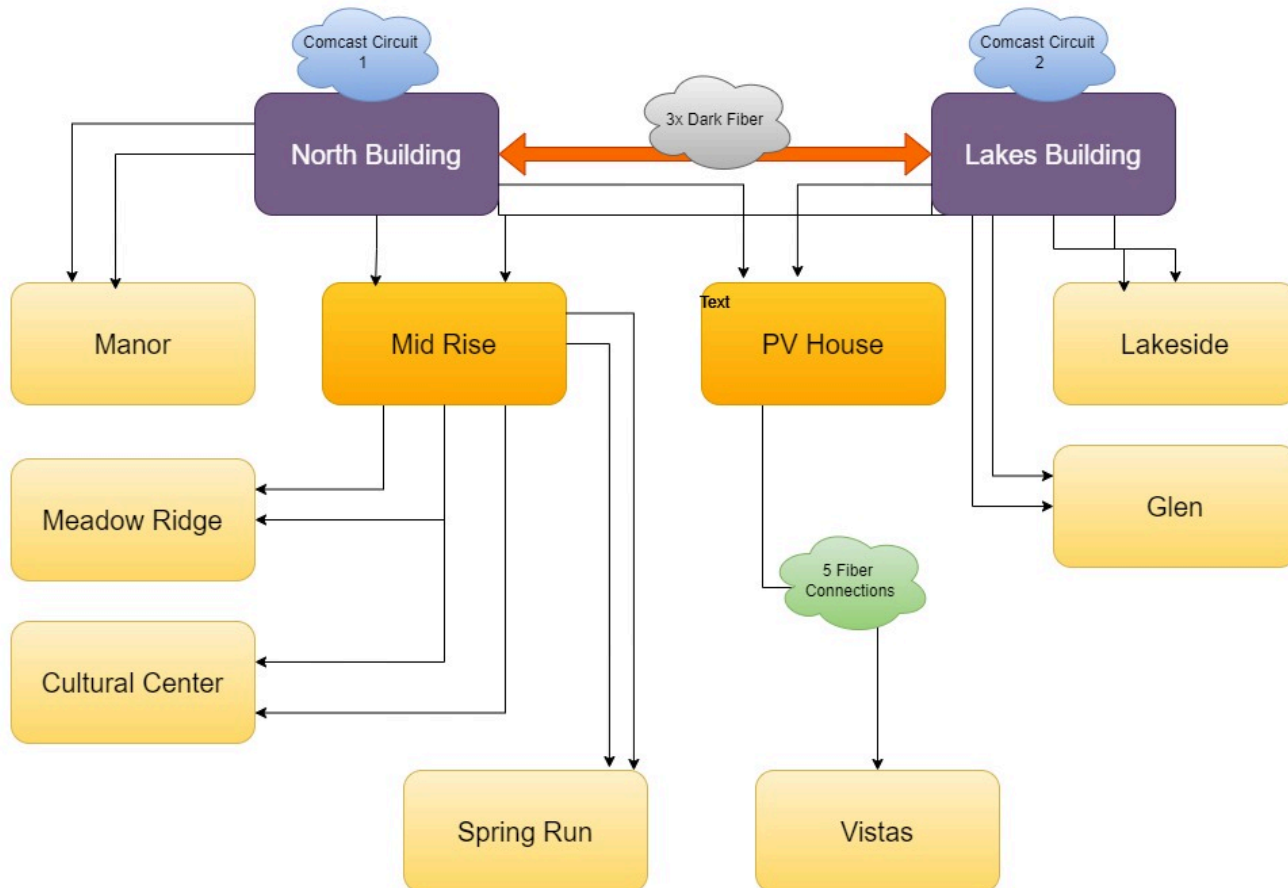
Comcast Circuit 1

Comcast Circuit 2

3x Dark Fiber

North Building

Lakes Building

Manor

Mid Rise

Text

PV House

Lakeside

Glen

Meadow Ridge

5 Fiber Connections

Cultural Center

Spring Run

Vistas